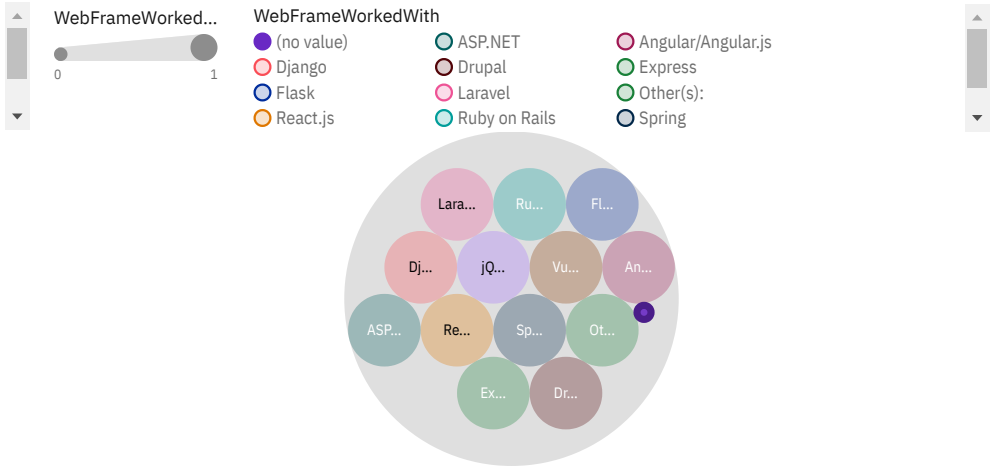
WebFrameWorked...

0 1

WebFrameWorkedWith

(no value)
ASP.NET
Angular/Angular.js
Django
Drupal
Express
Flask
Laravel
Other(s):
React.js
Ruby on Rails
Spring

Lara...
Ru...
Fl...
Dj...
jQ...
Vu...
An...
ASP...
Re...
Sp...
Ot...
Ex...
Dr...